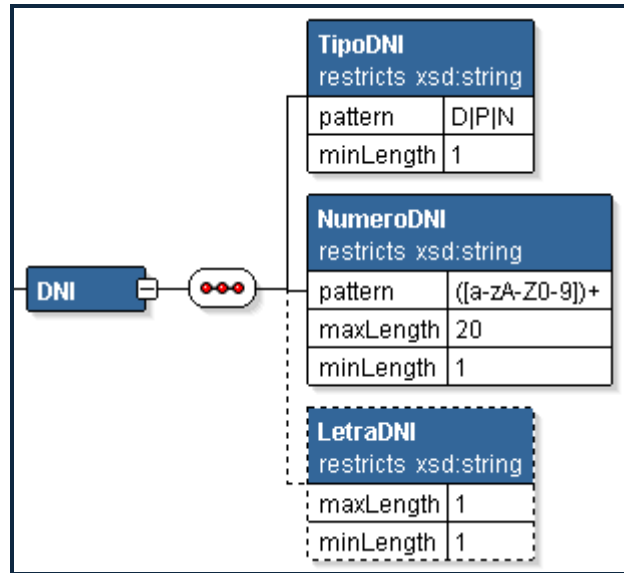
DNI

TipoDNI
restricts xsd:string

| pattern | D\|P\|N |
|---|---|
| minLength | 1 |

NumeroDNI
restricts xsd:string

| pattern | ([a-zA-Z0-9])+ |
|---|---|
| maxLength | 20 |
| minLength | 1 |

LetraDNI
restricts xsd:string

| maxLength | 1 |
|---|---|
| minLength | 1 |